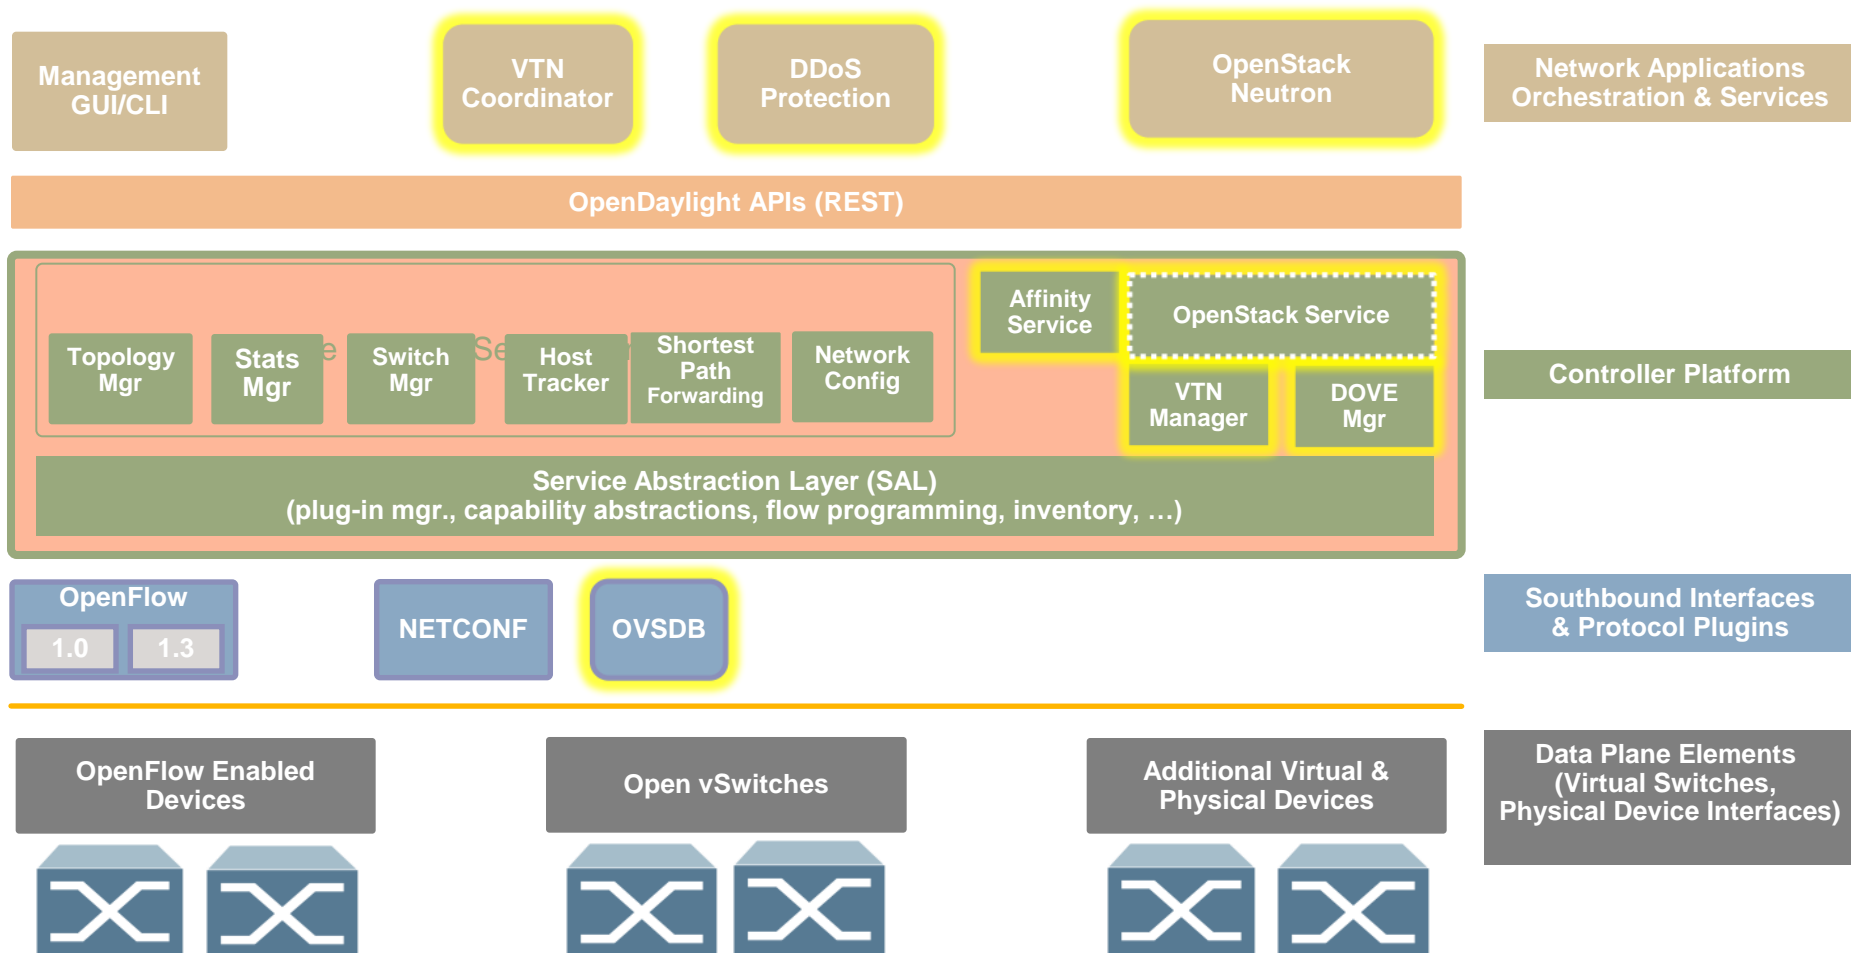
Management GUI/CLI

VTN Coordinator

DDoS Protection

OpenStack Neutron

Network Applications Orchestration & Services

OpenDaylight APIs (REST)

Topology Mgr

Stats Mgr

Switch Mgr

Host Tracker

Shortest Path Forwarding

Network Config

Affinity Service

OpenStack Service

VTN Manager

DOVE Mgr

Controller Platform

Service Abstraction Layer (SAL)
(plug-in mgr., capability abstractions, flow programming, inventory, …)

OpenFlow

1.0

1.3

NETCONF

OVSDB

Southbound Interfaces & Protocol Plugins

OpenFlow Enabled Devices

Open vSwitches

Additional Virtual & Physical Devices

Data Plane Elements (Virtual Switches, Physical Device Interfaces)